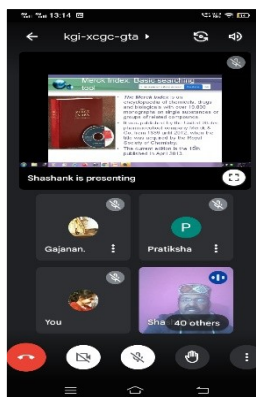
13:14

kgi-xcgc-gta

Merck Index: Basic searching

The Merck Index is an encyclopedia of chemicals, drugs and biologicals with over 10,000 monographs on single substances or groups of related compounds. It was published by the Merck & Co. from 1889 until 2012, when the title was acquired by the Royal Society of Chemistry. The current edition is the 15th published in April 2013.

Shashank is presenting

Gajanan.

P

Pratiksha

You

Sha

40 others